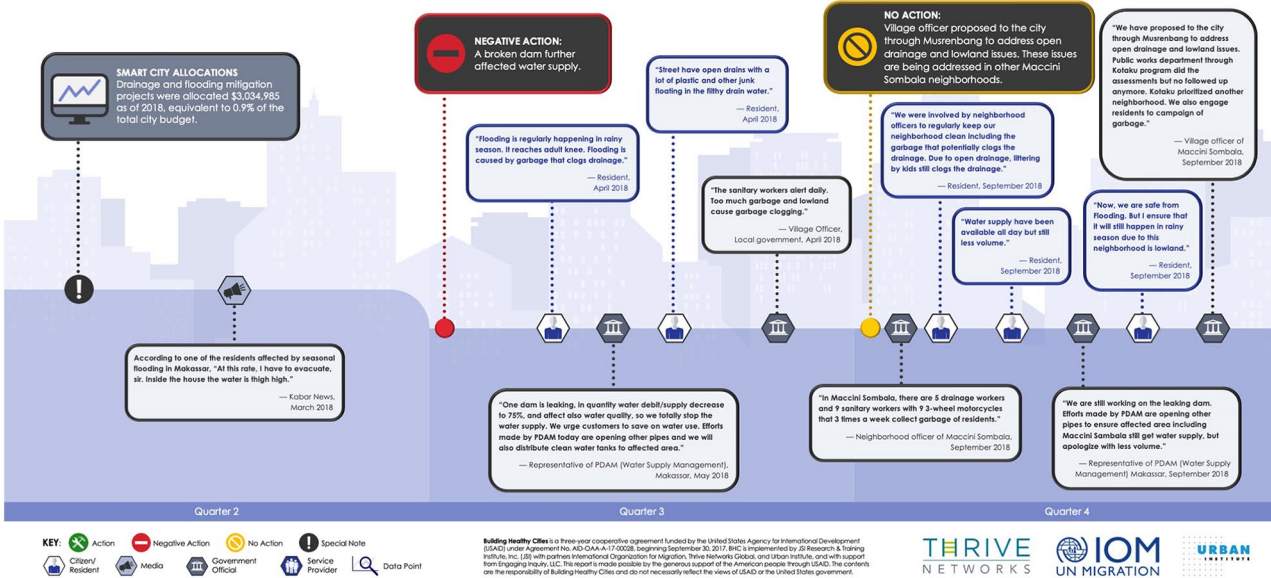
SMART CITY ALLOCATIONS
Drainage and flooding mitigation projects were allocated $3,034,985 as of 2018, equivalent to 0.9% of the total city budget.

NEGATIVE ACTION:
A broken dam further affected water supply.

"Flooding is regularly happening in rainy season. It reaches adult knee. Flooding is caused by garbage that clogs drainage."
— Resident, April 2018

"Street have open drains with a lot of plastic and other junk floating in the filthy drain water."
— Resident, April 2018

"The sanitary workers alert daily. Too much garbage and lowland cause garbage clogging."
— Village Officer, Local government, April 2018

NO ACTION:
Village officer proposed to the city through Musrenbang to address open drainage and lowland issues. These issues are being addressed in other Maccini Sombala neighborhoods.

"We were involved by neighborhood officers to regularly keep our neighborhood clean including the garbage that potentially clogs the drainage. Due to open drainage, littering by kids still clogs the drainage."
— Resident, September 2018

"Water supply have been available all day but still less volume."
— Resident, September 2018

"We have proposed to the city through Musrenbang to address open drainage and lowland issues. Public works department through Kotaku program did the assessments but no followed up anymore. Kotaku prioritized another neighborhood. We also engage residents to campaign of garbage."
— Village officer of Maccini Sombala, September 2018

"Now, we are safe from Flooding. But I ensure that it will still happen in rainy season due to this neighborhood is lowland."
— Resident, September 2018

According to one of the residents affected by seasonal flooding in Makassar, "At this rate, I have to evacuate, sir. Inside the house the water is thigh high."
— Kabar News, March 2018

"One dam is leaking, in quantity water debit/supply decrease to 75%, and affect also water quality, so we totally stop the water supply. We urge customers to save on water use. Efforts made by PDAM today are opening other pipes and we will also distribute clean water tanks to affected area."
— Representative of PDAM (Water Supply Management), Makassar, May 2018

"In Maccini Sombala, there are 5 drainage workers and 9 sanitary workers with 9 3-wheel motorcycles that 3 times a week collect garbage of residents."
— Neighborhood officer of Maccini Sombala, September 2018

"We are still working on the leaking dam. Efforts made by PDAM are opening other pipes to ensure affected area including Maccini Sambala still get water supply, but apologize with less volume."
— Representative of PDAM (Water Supply Management) Makassar, September 2018

Quarter 2
Quarter 3
Quarter 4

KEY: Action Negative Action No Action Special Note
Citizen/ Resident Media Government Official Service Provider Data Point

Building Healthy Cities is a three-year cooperative agreement funded by the United States Agency for International Development (USAID) under Agreement No. AID-OAA-A-17-00028, beginning September 30, 2017. BHC is implemented by JSI Research & Training Institute, Inc. (JSI) with partners International Organization for Migration, Thrive Networks Global, and Urban Institute, and with support from Engaging Inquiry, LLC. This report is made possible by the generous support of the American people through USAID. The contents are the responsibility of Building Healthy Cities and do not necessarily reflect the views of USAID or the United States government.

THRIVE NETWORKS
IOM UN MIGRATION
URBAN INSTITUTE